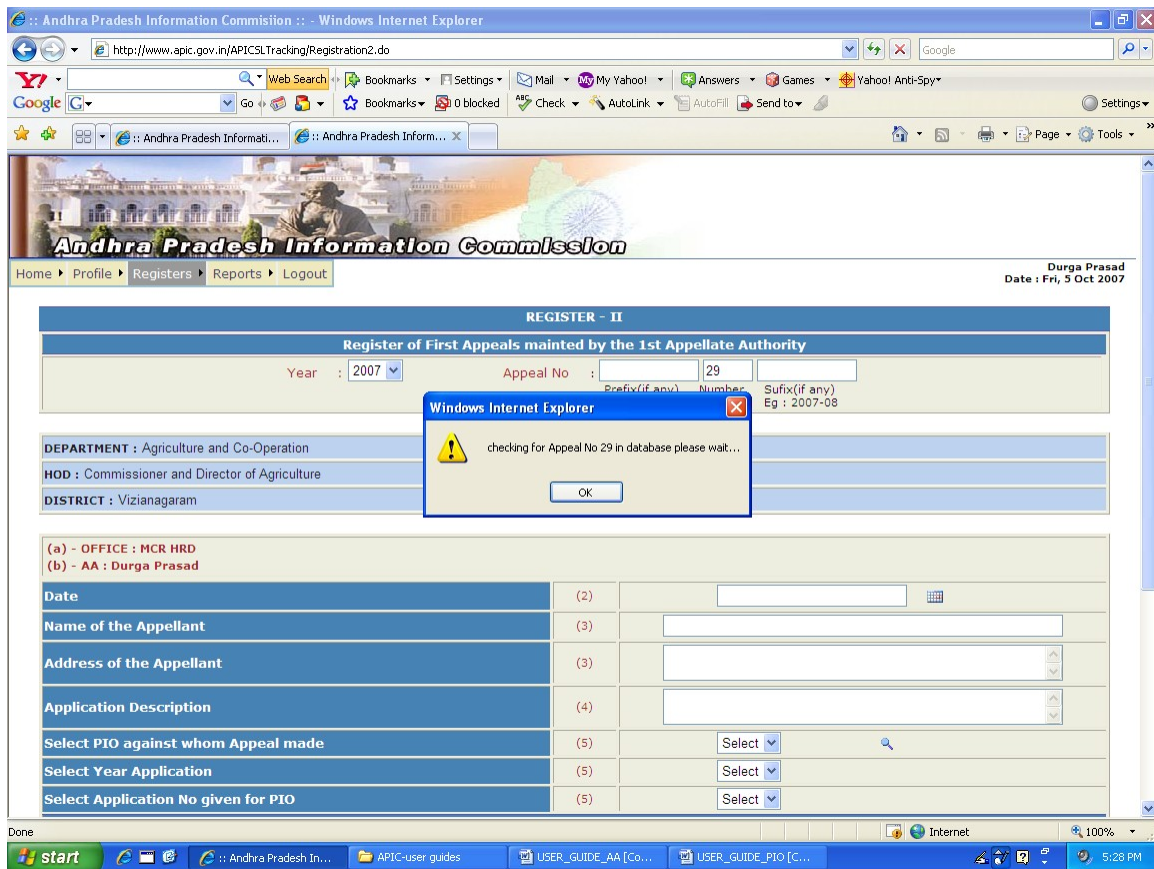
:: Andhra Pradesh Information Commisiion :: - Windows Internet Explorer

http://www.apic.gov.in/APICSLTracking/Registration2.do

Google

Y! Web Search Bookmarks Settings Mail My Yahoo! Answers Games Yahoo! Anti-Spy

Google G Go Bookmarks 0 blocked Check AutoLink AutoFill Send to Settings

:: Andhra Pradesh Informati... :: Andhra Pradesh Inform...

Page Tools

Andhra Pradesh Information Commission

Home Profile Registers Reports Logout

Durga Prasad
Date : Fri, 5 Oct 2007

REGISTER - II

Register of First Appeals mainted by the 1st Appellate Authority

Year : 2007 Appeal No : 29
Prefix(if any) Number Sufix(if any)
Eg : 2007-08

Windows Internet Explorer

checking for Appeal No 29 in database please wait...

OK

DEPARTMENT : Agriculture and Co-Operation

HOD : Commissioner and Director of Agriculture

DISTRICT : Vizianagaram

(a) - OFFICE : MCR HRD
(b) - AA : Durga Prasad

| | | |
|---|---|---|
| Date | (2) | |
| Name of the Appellant | (3) | |
| Address of the Appellant | (3) | |
| Application Description | (4) | |
| Select PIO against whom Appeal made | (5) | Select |
| Select Year Application | (5) | Select |
| Select Application No given for PIO | (5) | Select |

Done Internet 100%

start :: Andhra Pradesh In... APIC-user guides USER_GUIDE_AA [Co... USER_GUIDE_PIO [C... 5:28 PM